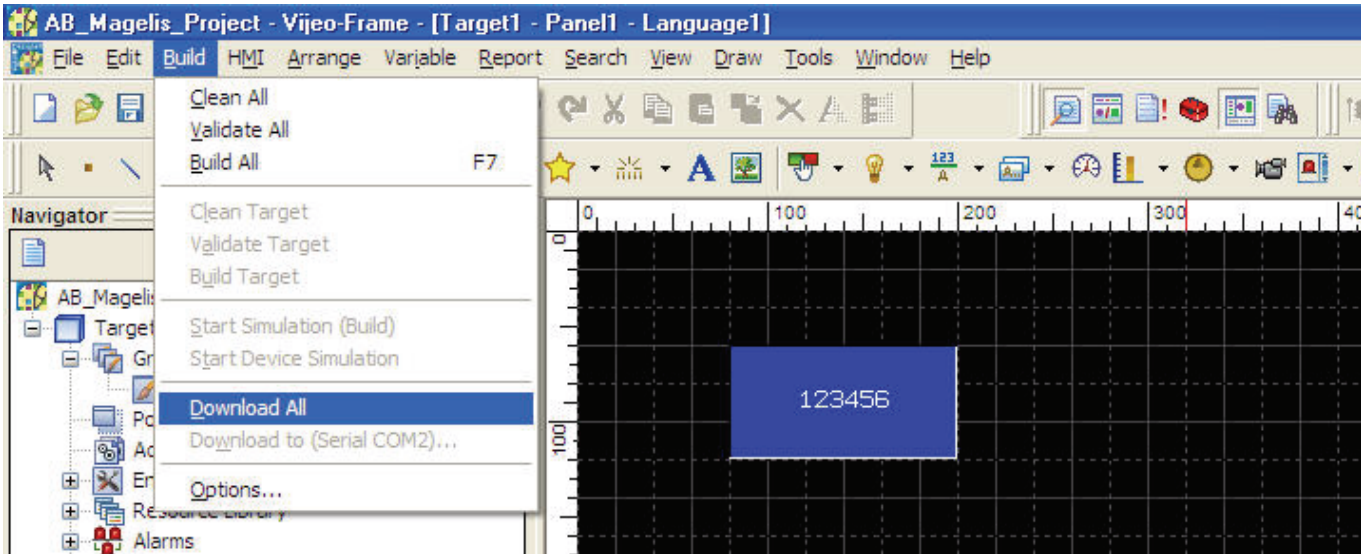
AB_Magelis_Project - Vijeo-Frame - [Target1 - Panel1 - Language1]

File Edit Build HMI Arrange Variable Report Search View Draw Tools Window Help

Clean All
Validate All
Build All F7

Clean Target
Validate Target
Build Target

Start Simulation (Build)
Start Device Simulation

Download All
Download to (Serial COM2)...

Options...

Navigator

AB_Magelis
Target
Gr
Po
Ac
En
Resource Library
Alarms

0 100 200 300 40

0

100

123456